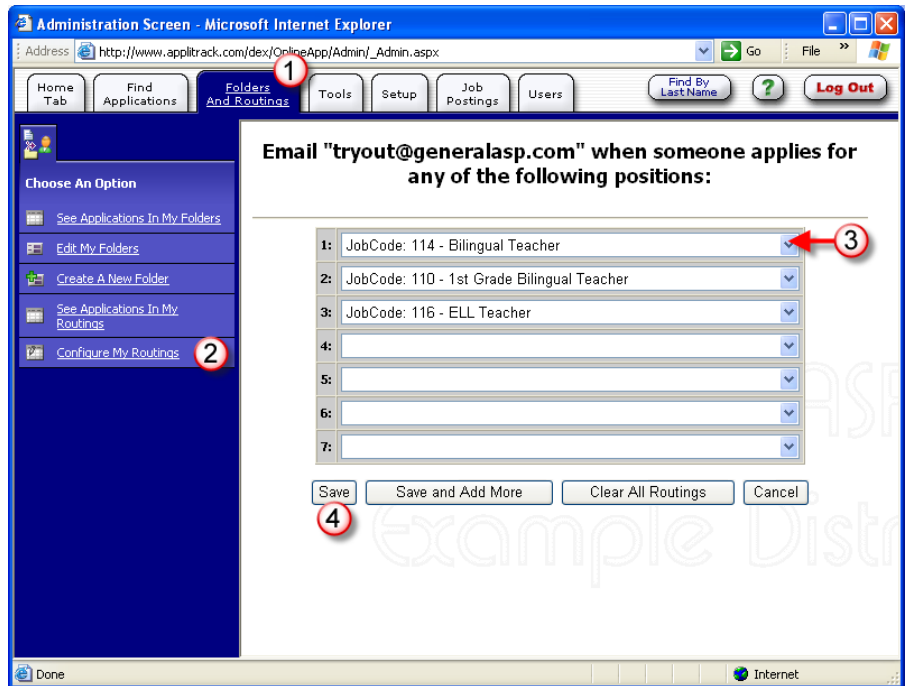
Administration Screen - Microsoft Internet Explorer

Address http://www.applitrack.com/dex/OnlineApp/Admin/_Admin.aspx Go File »

Home Tab | Find Applications | Folders And Routings | Tools | Setup | Job Postings | Users | Find By Last Name | ? | Log Out

1

Choose An Option

See Applications In My Folders

Edit My Folders

Create A New Folder

See Applications In My Routings

Configure My Routings

2

Email "tryout@generalasp.com" when someone applies for any of the following positions:

| | |
|---|---|
| 1: | JobCode: 114 - Bilingual Teacher |
| 2: | JobCode: 110 - 1st Grade Bilingual Teacher |
| 3: | JobCode: 116 - ELL Teacher |
| 4: | |
| 5: | |
| 6: | |
| 7: | |

3

Save | Save and Add More | Clear All Routings | Cancel

4

Example Distr

Done Internet